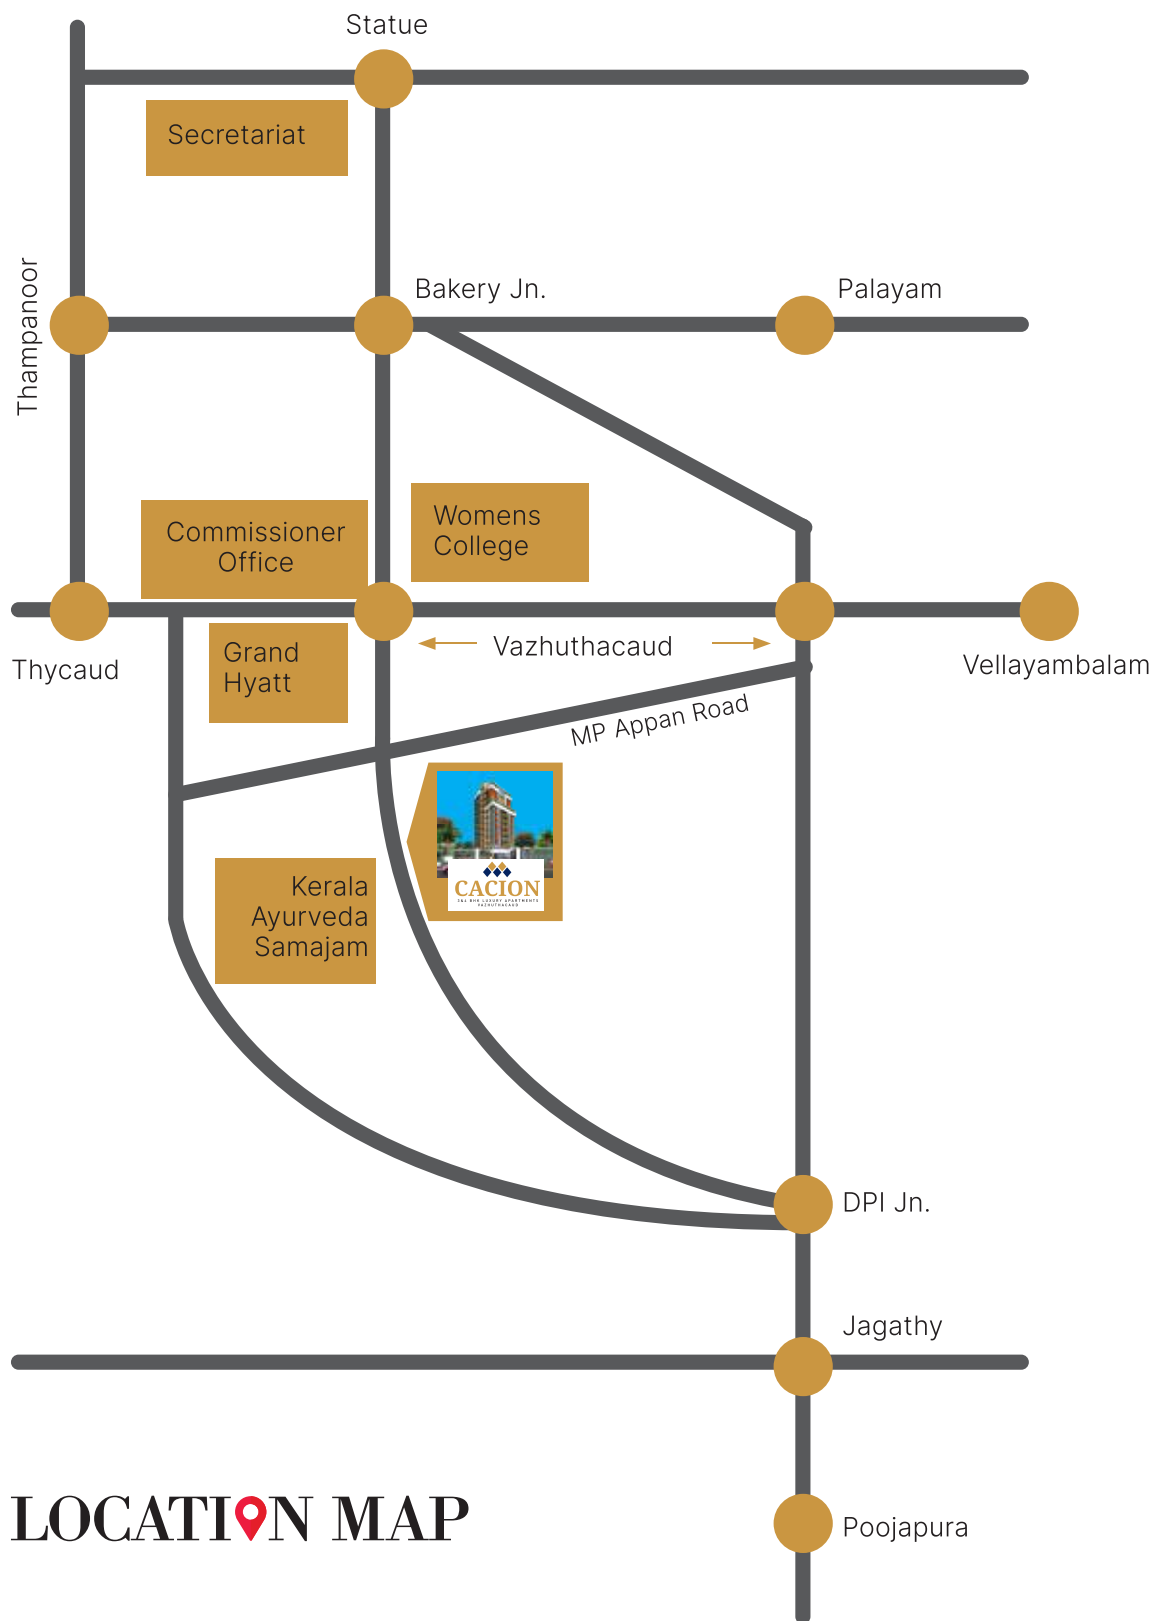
Statue

Secretariat

Thampanoor

Bakery Jn.

Palayam

Commissioner Office

Womens College

Thycaud

Grand Hyatt

Vazhuthacaud

Vellayambalam

MP Appan Road

CACION

3&4 BHK LUXURY APARTMENTS VAZHUTHACAUD

Kerala Ayurveda Samajam

DPI Jn.

Jagathy

LOCATION MAP

Poojapura